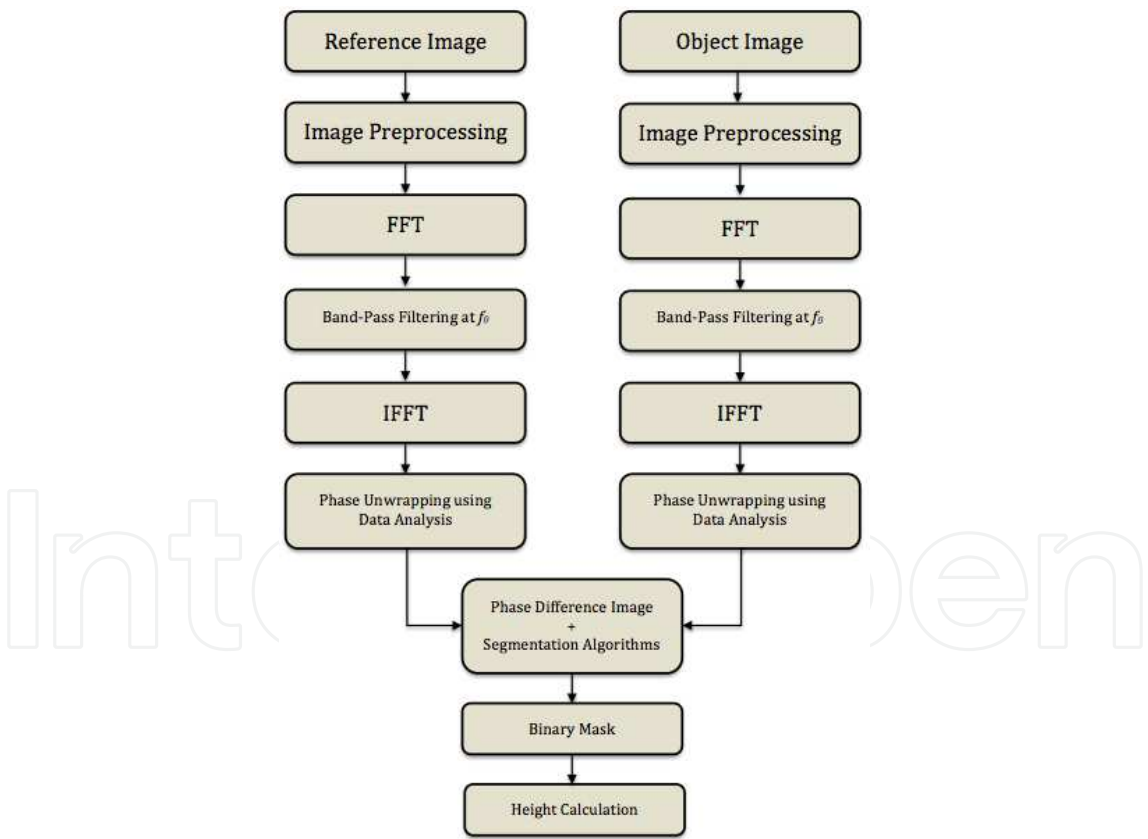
Reference Image

Object Image

Image Preprocessing

Image Preprocessing

FFT

FFT

Band-Pass Filtering at $f_0$

Band-Pass Filtering at $f_0$

IFFT

IFFT

Phase Unwrapping using Data Analysis

Phase Unwrapping using Data Analysis

IntechOpen

Phase Difference Image + Segmentation Algorithms

Binary Mask

Height Calculation